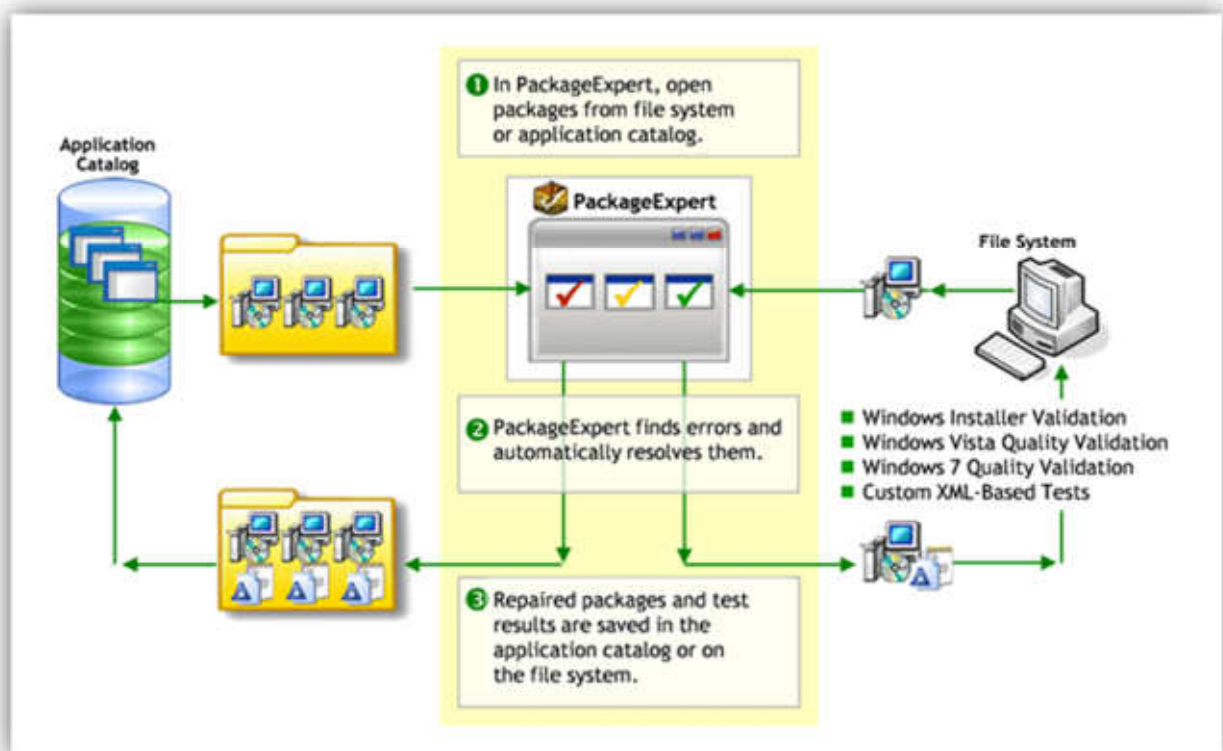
1 In PackageExpert, open packages from file system or application catalog.

Application Catalog

PackageExpert

File System

2 PackageExpert finds errors and automatically resolves them.

Windows Installer Validation
Windows Vista Quality Validation
Windows 7 Quality Validation
Custom XML-Based Tests

3 Repaired packages and test results are saved in the application catalog or on the file system.